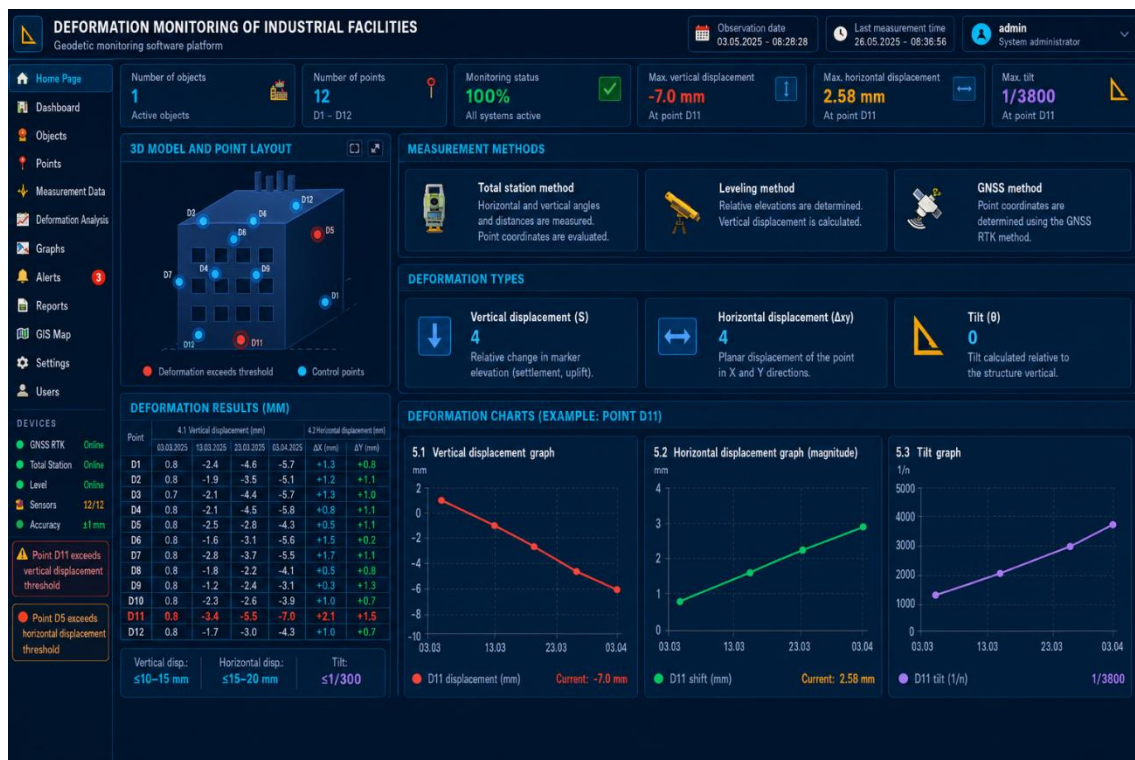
DEFORMATION MONITORING OF INDUSTRIAL FACILITIES
Geodetic monitoring software platform

Observation date
03.05.2025 - 08:28:28

Last measurement time
26.05.2025 - 08:36:56

admin
System administrator

Home Page
Dashboard
Objects
Points
Measurement Data
Deformation Analysis
Graphs
Alerts 3
Reports
GIS Map
Settings
Users

DEVICES
GNSS RTK Online
Total Station Online
Level Online
Sensors 12/12
Accuracy ±1 mm

Point D11 exceeds vertical displacement threshold

Point D5 exceeds horizontal displacement threshold

Number of objects
1
Active objects

Number of points
12
D1 – D12

Monitoring status
100%
All systems active

Max. vertical displacement
-7.0 mm
At point D11

Max. horizontal displacement
2.58 mm
At point D11

Max. tilt
1/3800
At point D11

3D MODEL AND POINT LAYOUT

D2 D6 D12 D6 D5 D7 D4 D9 D1 D12 D11

Deformation exceeds threshold
Control points

MEASUREMENT METHODS

Total station method
Horizontal and vertical angles and distances are measured. Point coordinates are evaluated.

Leveling method
Relative elevations are determined. Vertical displacement is calculated.

GNSS method
Point coordinates are determined using the GNSS RTK method.

DEFORMATION TYPES

Vertical displacement (S)
4
Relative change in marker elevation (settlement, uplift).

Horizontal displacement (Δxy)
4
Planar displacement of the point in X and Y directions.

Tilt (θ)
0
Tilt calculated relative to the structure vertical.

DEFORMATION RESULTS (MM)

| Point | 4.1 Vertical displacement (mm) 03.03.2025 | 13.03.2025 | 23.03.2025 | 03.04.2025 | 4.2 Horizontal displacement (mm) ΔX (mm) | ΔY (mm) |
|---|---|---|---|---|---|---|
| D1 | 0.8 | -2.4 | -4.6 | -5.7 | +1.3 | +0.8 |
| D2 | 0.8 | -1.9 | -3.5 | -5.1 | +1.2 | +1.1 |
| D3 | 0.7 | -2.1 | -4.4 | -5.7 | +1.3 | +1.0 |
| D4 | 0.8 | -2.1 | -4.5 | -5.8 | +0.8 | +1.1 |
| D5 | 0.8 | -2.5 | -2.8 | -4.3 | +0.5 | +1.1 |
| D6 | 0.8 | -1.6 | -3.1 | -5.6 | +1.5 | +0.2 |
| D7 | 0.8 | -2.8 | -3.7 | -5.5 | +1.7 | +1.1 |
| D8 | 0.8 | -1.8 | -2.2 | -4.1 | +0.5 | +0.8 |
| D9 | 0.8 | -1.2 | -2.4 | -3.1 | +0.3 | +1.3 |
| D10 | 0.8 | -2.3 | -2.6 | -3.9 | +1.0 | +0.7 |
| D11 | 0.8 | -3.4 | -5.5 | -7.0 | +2.1 | +1.5 |
| D12 | 0.8 | -1.7 | -3.0 | -4.3 | +1.0 | +0.7 |

Vertical disp.: ≤10–15 mm
Horizontal disp.: ≤15–20 mm
Tilt: ≤1/300

DEFORMATION CHARTS (EXAMPLE: POINT D11)

5.1 Vertical displacement graph
mm
2 0 -2 -4 -6 -8 -10
03.03 13.03 23.03 03.04
D11 displacement (mm) Current: -7.0 mm

5.2 Horizontal displacement graph (magnitude)
mm
4 3 2 1 0
03.03 13.03 23.03 03.04
D11 shift (mm) Current: 2.58 mm

5.3 Tilt graph
1/n
5000 4000 3000 2000 1000 0
03.03 13.03 23.03 03.04
D11 tilt (1/n) 1/3800